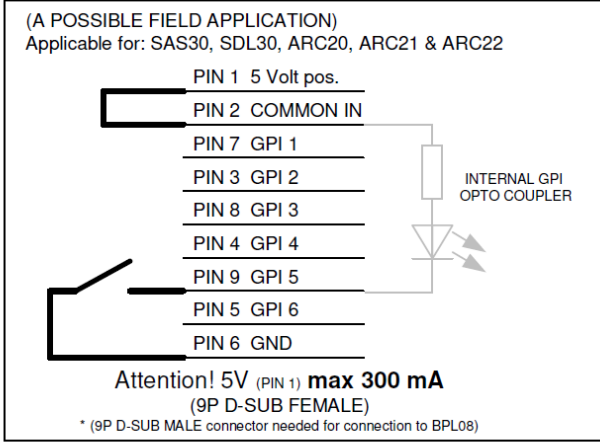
(A POSSIBLE FIELD APPLICATION)
Applicable for: SAS30, SDL30, ARC20, ARC21 & ARC22

PIN 1 5 Volt pos.
PIN 2 COMMON IN
PIN 7 GPI 1
PIN 3 GPI 2
PIN 8 GPI 3
PIN 4 GPI 4
PIN 9 GPI 5
PIN 5 GPI 6
PIN 6 GND

INTERNAL GPI OPTO COUPLER

Attention! 5V (PIN 1) max 300 mA
(9P D-SUB FEMALE)
* (9P D-SUB MALE connector needed for connection to BPL08)